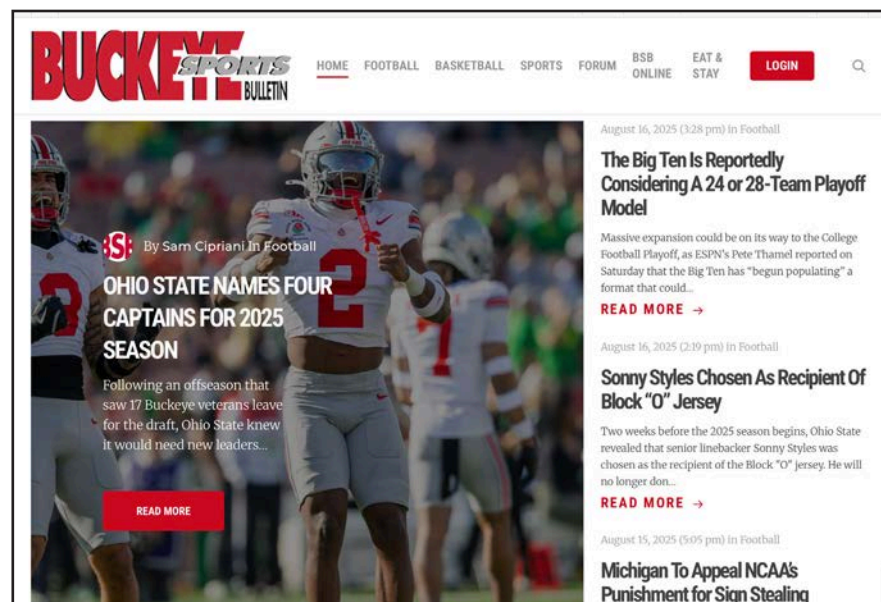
BUCKEYE SPORTS BULLETIN

HOME FOOTBALL BASKETBALL SPORTS FORUM BSB ONLINE EAT & STAY LOGIN

BSB By Sam Cipriani In Football

OHIO STATE NAMES FOUR CAPTAINS FOR 2025 SEASON

Following an offseason that saw 17 Buckeye veterans leave for the draft, Ohio State knew it would need new leaders...

READ MORE

August 16, 2025 (3:28 pm) in Football

The Big Ten Is Reportedly Considering A 24 or 28-Team Playoff Model

Massive expansion could be on its way to the College Football Playoff, as ESPN's Pete Thamel reported on Saturday that the Big Ten has "begun populating" a format that could...

READ MORE →

August 16, 2025 (2:19 pm) in Football

Sonny Styles Chosen As Recipient Of Block "O" Jersey

Two weeks before the 2025 season begins, Ohio State revealed that senior linebacker Sonny Styles was chosen as the recipient of the Block "O" jersey. He will no longer don...

READ MORE →

August 15, 2025 (5:05 pm) in Football

Michigan To Appeal NCAA's Punishment for Sign Stealing